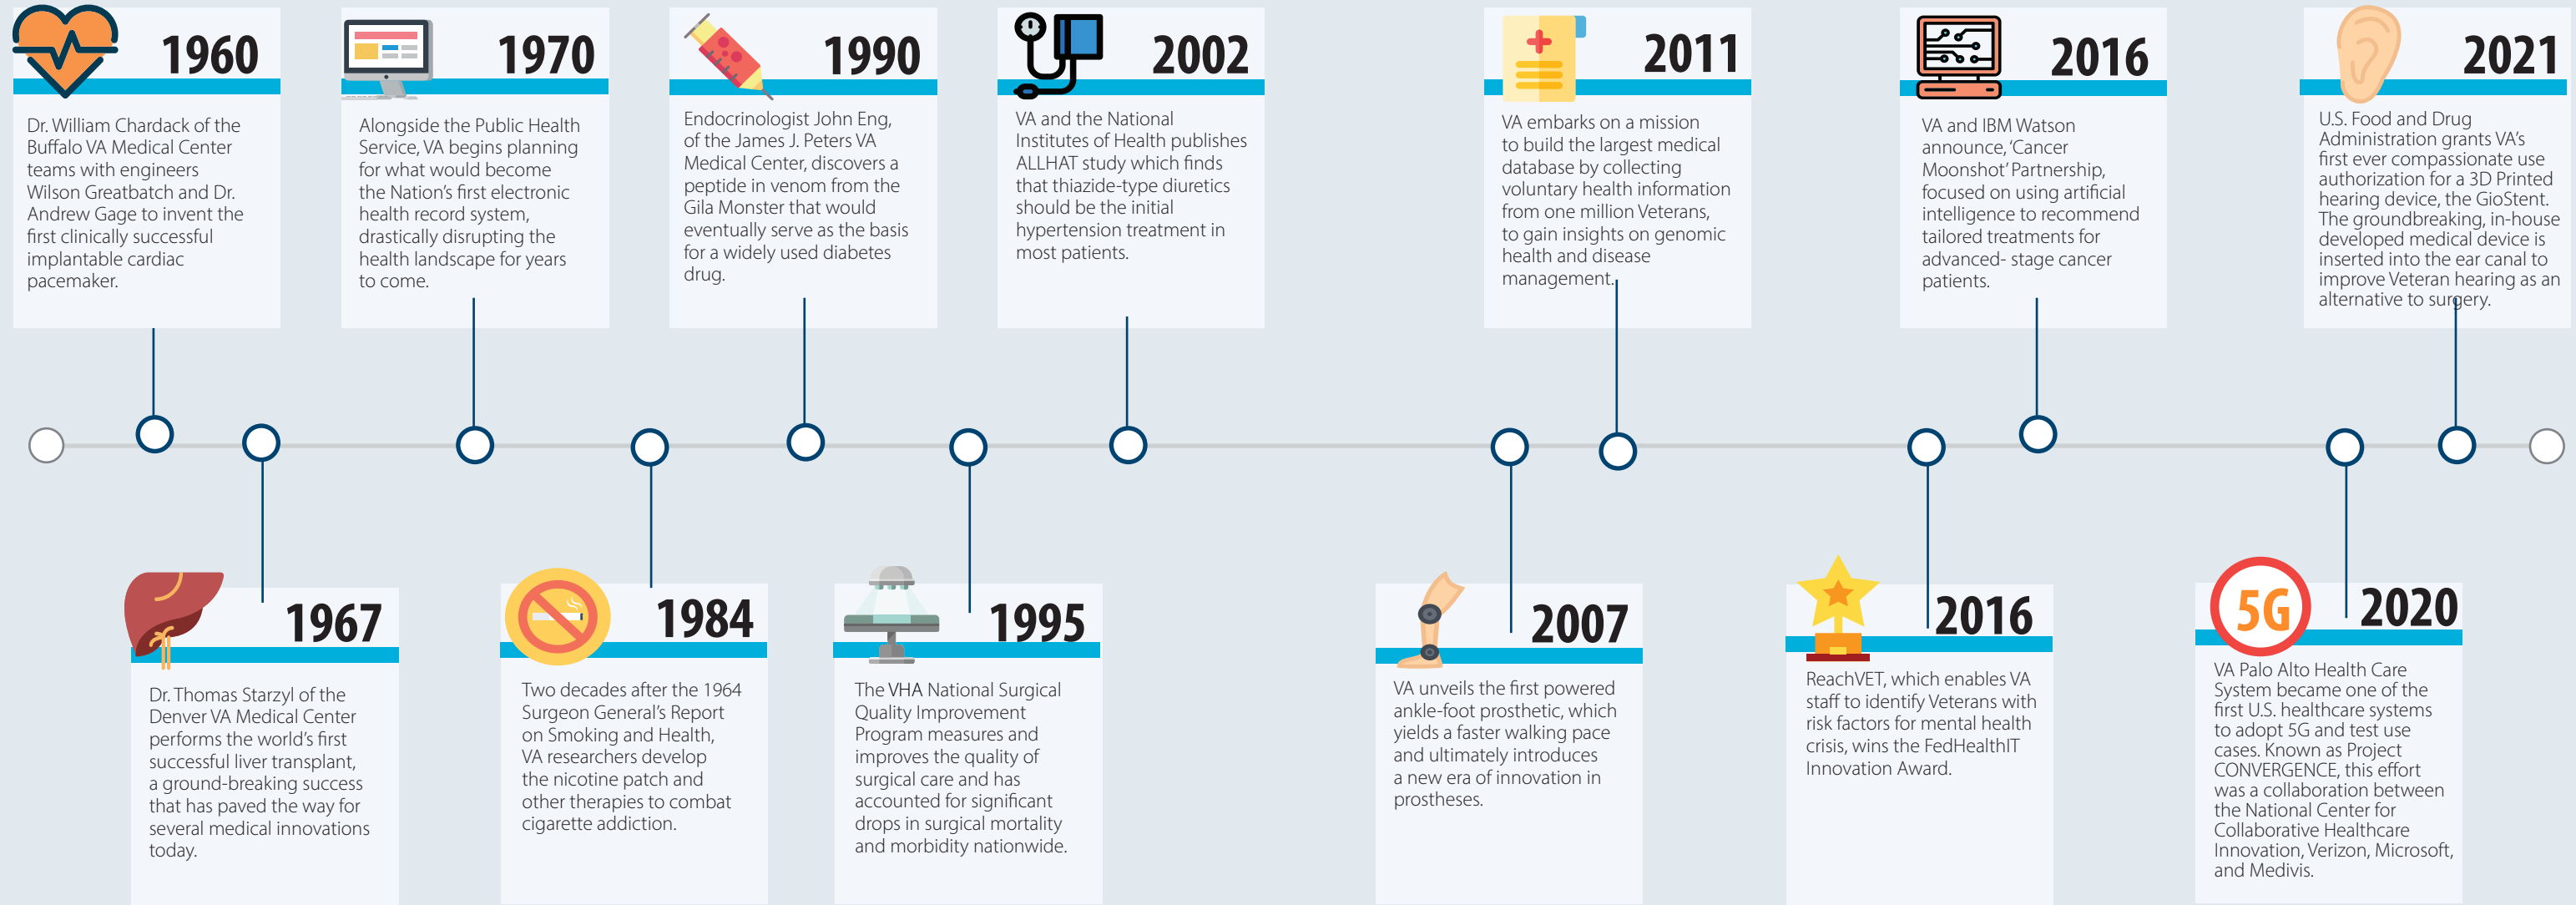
1960

Dr. William Chardack of the Buffalo VA Medical Center teams with engineers Wilson Greatbatch and Dr. Andrew Gage to invent the first clinically successful implantable cardiac pacemaker.

1970

Alongside the Public Health Service, VA begins planning for what would become the Nation's first electronic health record system, drastically disrupting the health landscape for years to come.

1990

Endocrinologist John Eng, of the James J. Peters VA Medical Center, discovers a peptide in venom from the Gila Monster that would eventually serve as the basis for a widely used diabetes drug.

2002

VA and the National Institutes of Health publishes ALLHAT study which finds that thiazide-type diuretics should be the initial hypertension treatment in most patients.

2011

VA embarks on a mission to build the largest medical database by collecting voluntary health information from one million Veterans, to gain insights on genomic health and disease management.

2016

VA and IBM Watson announce, 'Cancer Moonshot' Partnership, focused on using artificial intelligence to recommend tailored treatments for advanced- stage cancer patients.

2021

U.S. Food and Drug Administration grants VA's first ever compassionate use authorization for a 3D Printed hearing device, the GioStent. The groundbreaking, in-house developed medical device is inserted into the ear canal to improve Veteran hearing as an alternative to surgery.

1967

Dr. Thomas Starzyl of the Denver VA Medical Center performs the world's first successful liver transplant, a ground-breaking success that has paved the way for several medical innovations today.

1984

Two decades after the 1964 Surgeon General's Report on Smoking and Health, VA researchers develop the nicotine patch and other therapies to combat cigarette addiction.

1995

The VHA National Surgical Quality Improvement Program measures and improves the quality of surgical care and has accounted for significant drops in surgical mortality and morbidity nationwide.

2007

VA unveils the first powered ankle-foot prosthetic, which yields a faster walking pace and ultimately introduces a new era of innovation in prostheses.

2016

ReachVET, which enables VA staff to identify Veterans with risk factors for mental health crisis, wins the FedHealthIT Innovation Award.

5G

2020

VA Palo Alto Health Care System became one of the first U.S. healthcare systems to adopt 5G and test use cases. Known as Project CONVERGENCE, this effort was a collaboration between the National Center for Collaborative Healthcare Innovation, Verizon, Microsoft, and Medivis.